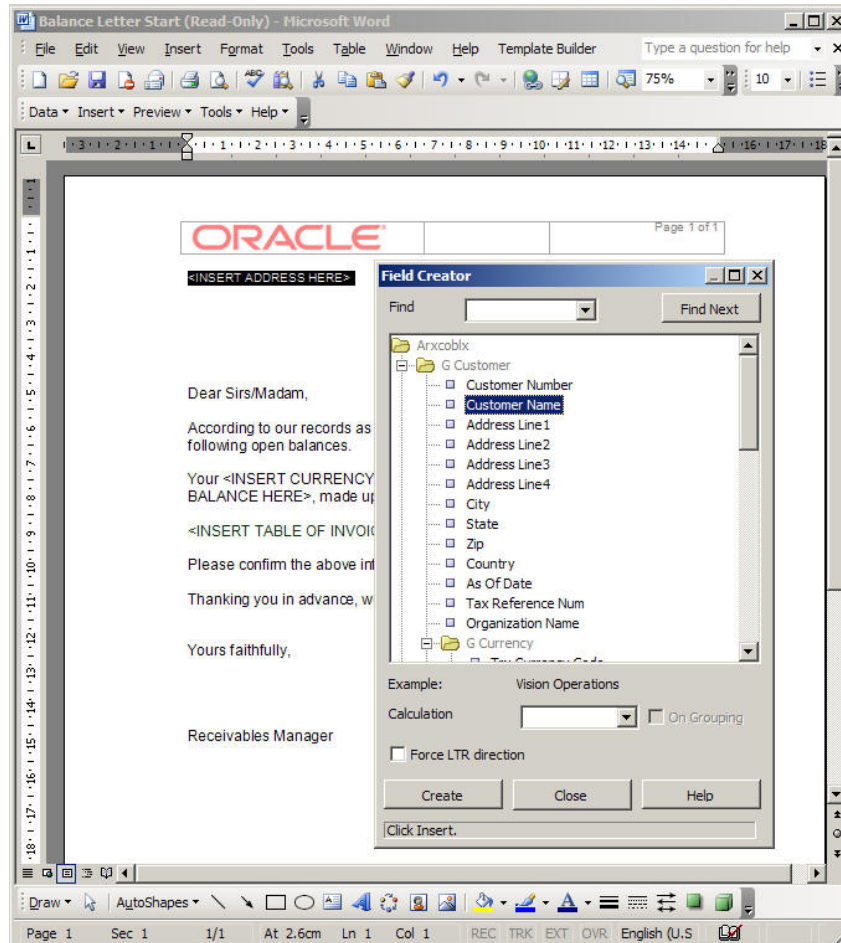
Balance Letter Start (Read-Only) - Microsoft Word

File Edit View Insert Format Tools Table Window Help Template Builder Type a question for help

75% 10

Data ▾ Insert ▾ Preview ▾ Tools ▾ Help ▾

ORACLE

Page 1 of 1

<INSERT ADDRESS HERE>

Dear Sirs/Madam,

According to our records as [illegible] following open balances.

Your <INSERT CURRENCY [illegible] BALANCE HERE>, made up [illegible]

<INSERT TABLE OF INVOI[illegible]

Please confirm the above in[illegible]

Thanking you in advance, w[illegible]

Yours faithfully,

Receivables Manager

Field Creator

Find

Find Next

Arxcoblx
G Customer
Customer Number
Customer Name
Address Line1
Address Line2
Address Line3
Address Line4
City
State
Zip
Country
As Of Date
Tax Reference Num
Organization Name
G Currency
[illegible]

Example: Vision Operations

Calculation

On Grouping

Force LTR direction

Create Close Help

Click Insert.

Draw ▾ AutoShapes ▾

Page 1 Sec 1 1/1 At 2.6cm Ln 1 Col 1 REC TRK EXT OVR English (U.S